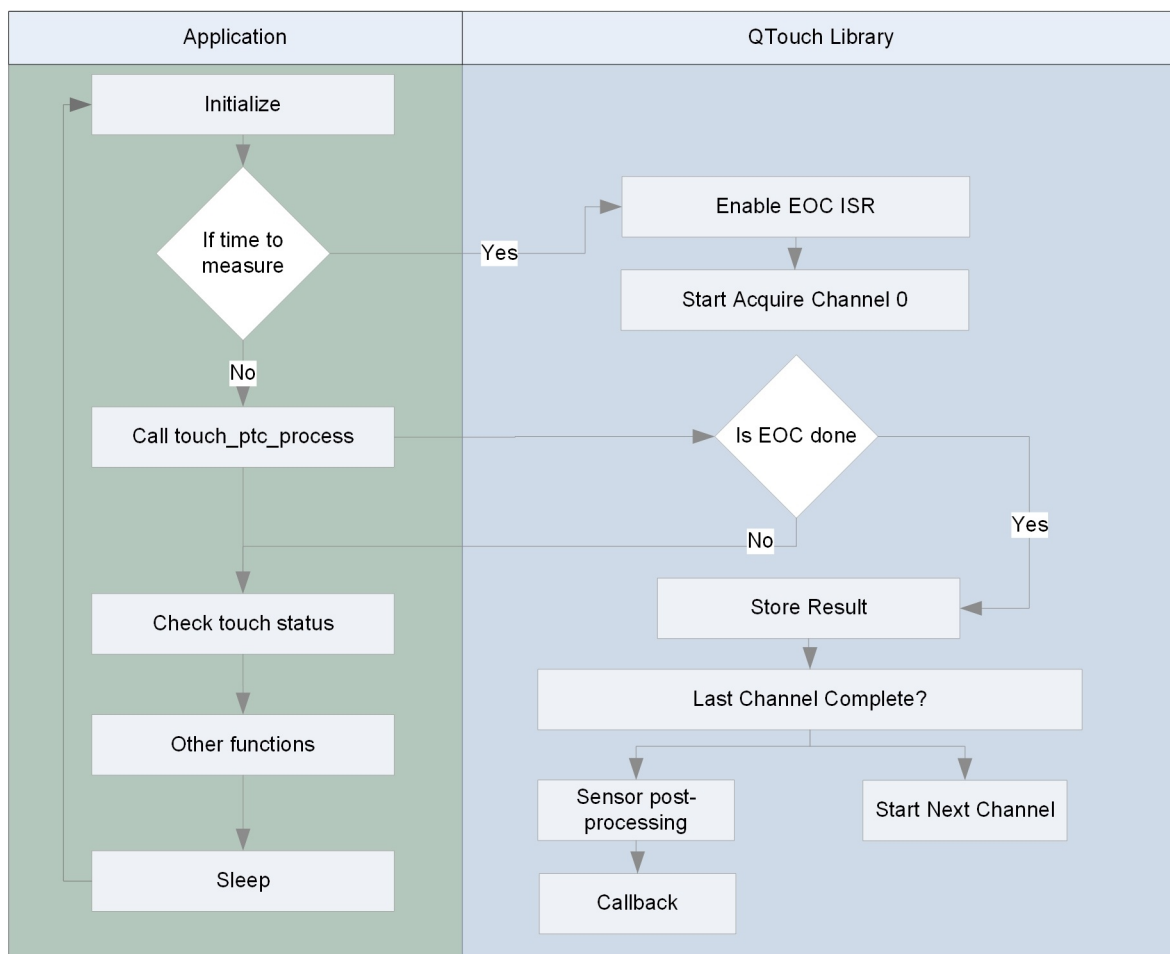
Application

QTouch Library

Initialize

If time to measure

Yes

Enable EOC ISR

Start Acquire Channel 0

No

Call touch_ptc_process

Is EOC done

Yes

No

Check touch status

Store Result

Last Channel Complete?

Other functions

Sensor post-processing

Start Next Channel

Sleep

Callback